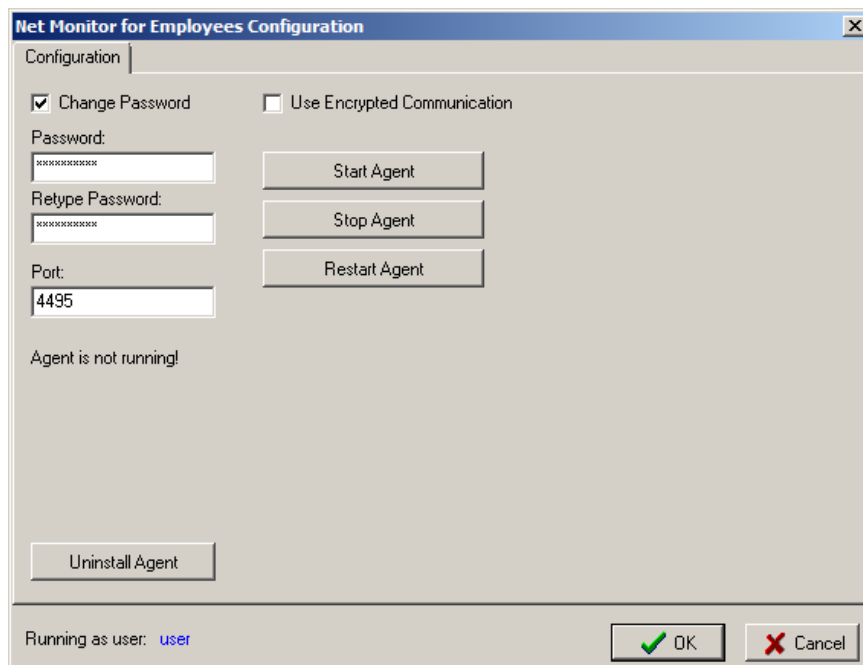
Net Monitor for Employees Configuration

Configuration

Change Password

Use Encrypted Communication

Password:

**********

Start Agent

Retype Password:

**********

Stop Agent

Restart Agent

Port:

4495

Agent is not running!

Uninstall Agent

Running as user: user

OK

Cancel